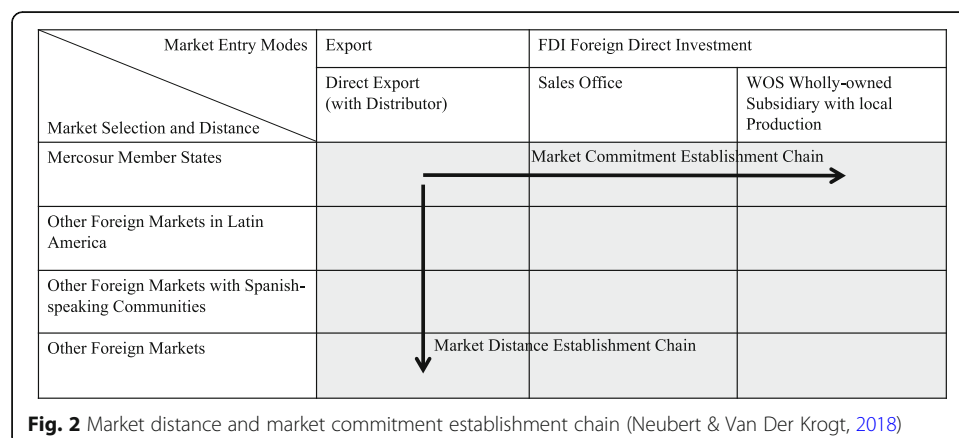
| Market Entry Modes / Market Selection and Distance | Export | FDI Foreign Direct Investment | |
|---|---|---|---|
| | Direct Export (with Distributor) | Sales Office | WOS Wholly-owned Subsidiary with local Production |
| Mercosur Member States | | Market Commitment Establishment Chain | |
| Other Foreign Markets in Latin America | | | |
| Other Foreign Markets with Spanish-speaking Communities | | | |
| Other Foreign Markets | | Market Distance Establishment Chain | |

**Fig. 2** Market distance and market commitment establishment chain (Neubert & Van Der Krogt, 2018)